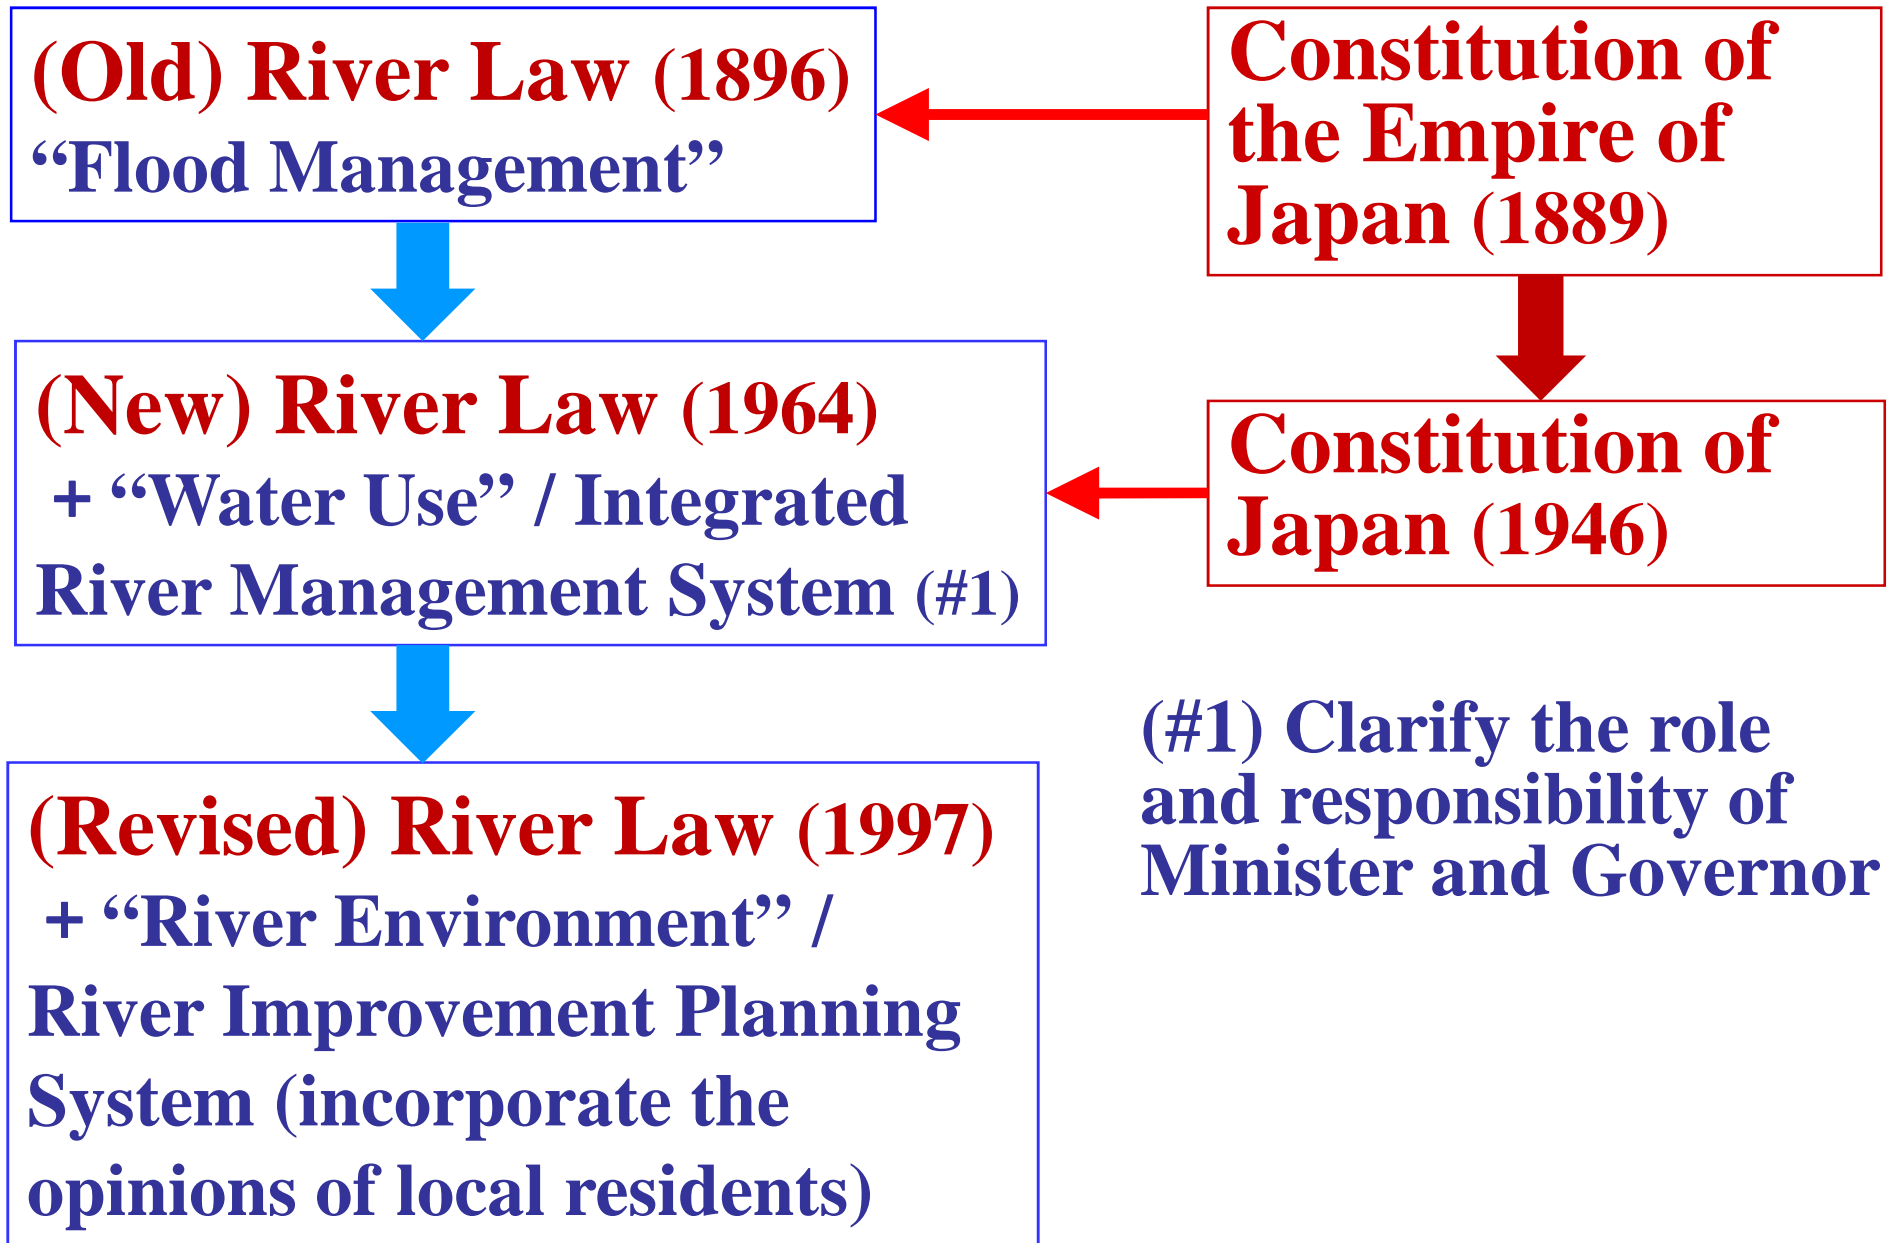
(Old) River Law (1896)
“Flood Management”

Constitution of the Empire of Japan (1889)

(New) River Law (1964)
+ “Water Use” / Integrated River Management System (#1)

Constitution of Japan (1946)

(#1) Clarify the role and responsibility of Minister and Governor

(Revised) River Law (1997)
+ “River Environment” / River Improvement Planning System (incorporate the opinions of local residents)